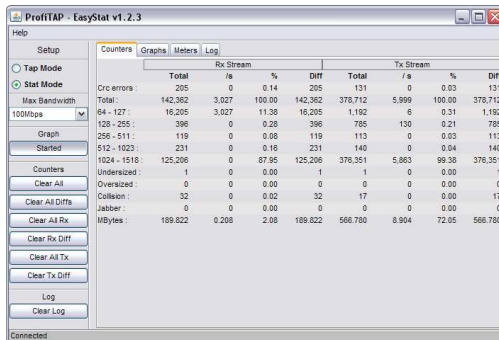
ProfiTAP - EasyStat v1.2.3

Help

Setup

Tap Mode

Stat Mode

Max Bandwidth

100Mbps

Graph

Started

Counters

Clear All

Clear All Diffs

Clear All Rx

Clear Rx Diff

Clear All Tx

Clear Tx Diff

Log

Clear Log

Counters | Graphs | Meters | Log

| | Rx Stream | | | | Tx Stream | | | |
|---|---|---|---|---|---|---|---|---|
| | Total | /s | % | Diff | Total | /s | % | Dif |
| Crc errors : | 205 | 0 | 0.14 | 205 | 131 | 0 | 0.03 | 131 |
| Total : | 142,362 | 3,027 | 100.00 | 142,362 | 378,712 | 5,999 | 100.00 | 378,712 |
| 64 - 127 : | 16,205 | 3,027 | 11.38 | 16,205 | 1,192 | 6 | 0.31 | 1,192 |
| 128 - 255 : | 396 | 0 | 0.28 | 396 | 785 | 130 | 0.21 | 785 |
| 256 - 511 : | 119 | 0 | 0.08 | 119 | 113 | 0 | 0.03 | 113 |
| 512 - 1023 : | 231 | 0 | 0.16 | 231 | 140 | 0 | 0.04 | 140 |
| 1024 - 1518 : | 125,206 | 0 | 87.95 | 125,206 | 376,351 | 5,863 | 99.38 | 376,351 |
| Undersized : | 1 | 0 | 0.00 | 1 | 1 | 0 | 0.00 | 1 |
| Oversized : | 0 | 0 | 0.00 | 0 | 0 | 0 | 0.00 | 0 |
| Collision : | 32 | 0 | 0.02 | 32 | 17 | 0 | 0.00 | 17 |
| Jabber : | 0 | 0 | 0.00 | 0 | 0 | 0 | 0.00 | 0 |
| MBytes : | 189.822 | 0.208 | 2.08 | 189.822 | 566.780 | 8.904 | 72.05 | 566.780 |

Connected